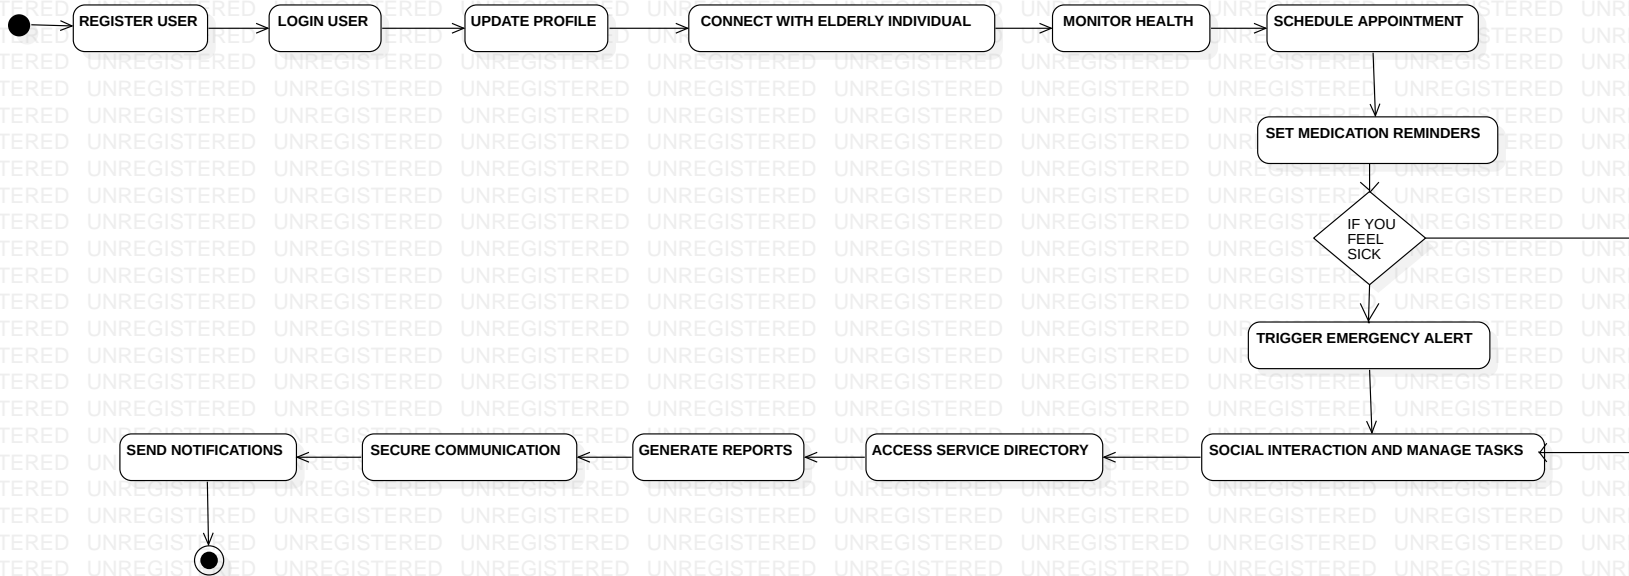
REGISTER USER
LOGIN USER
UPDATE PROFILE
CONNECT WITH ELDERLY INDIVIDUAL
MONITOR HEALTH
SCHEDULE APPOINTMENT
SET MEDICATION REMINDERS
IF YOU FEEL SICK
TRIGGER EMERGENCY ALERT
SOCIAL INTERACTION AND MANAGE TASKS
ACCESS SERVICE DIRECTORY
GENERATE REPORTS
SECURE COMMUNICATION
SEND NOTIFICATIONS

UNREGISTERED UNREGISTERED UNREGISTERED UNREGISTERED UNREGISTERED UNREGISTERED UNREGISTERED UNREGISTERED